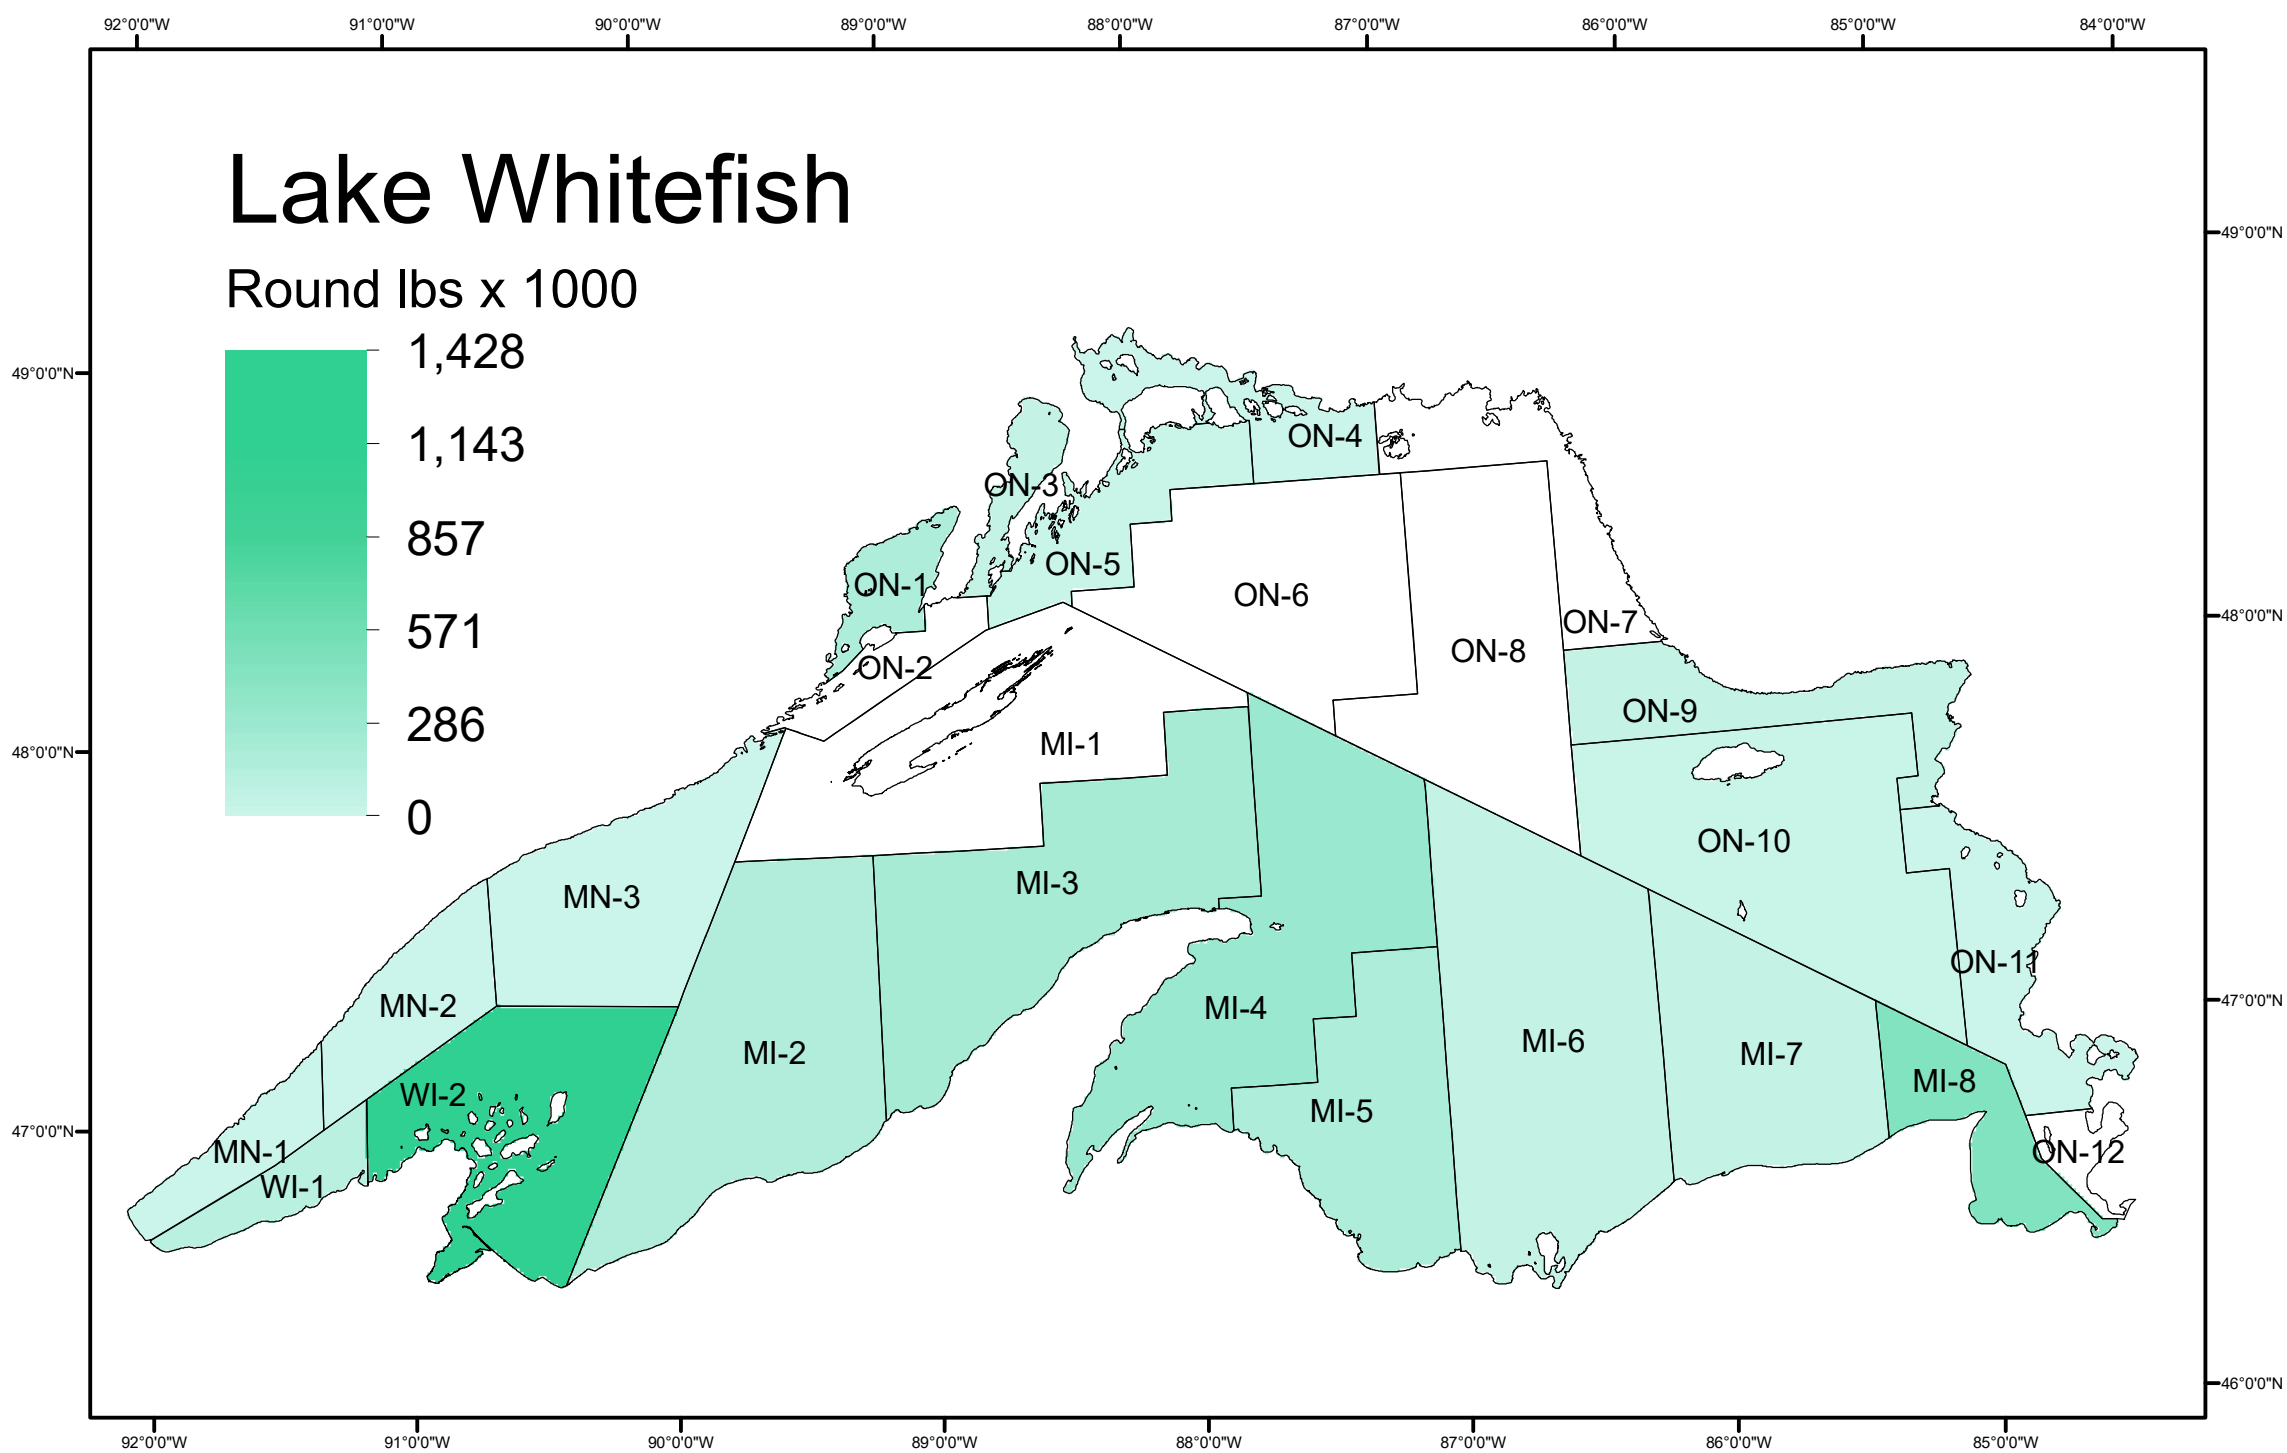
92°0'0"W 91°0'0"W 90°0'0"W 89°0'0"W 88°0'0"W 87°0'0"W 86°0'0"W 85°0'0"W 84°0'0"W

Lake Whitefish

Round lbs x 1000

1,428
1,143
857
571
286
0

49°0'0"N
48°0'0"N
47°0'0"N

49°0'0"N
48°0'0"N
47°0'0"N
46°0'0"N

ON-4
ON-3
ON-5
ON-1
ON-6
ON-7
ON-8
ON-2
ON-9
MI-1
ON-10
MI-3
MN-3
ON-11
MN-2
MI-4
MI-6
MI-2
MI-7
WI-2
MI-8
MI-5
MN-1
ON-12
WI-1

92°0'0"W 91°0'0"W 90°0'0"W 89°0'0"W 88°0'0"W 87°0'0"W 86°0'0"W 85°0'0"W